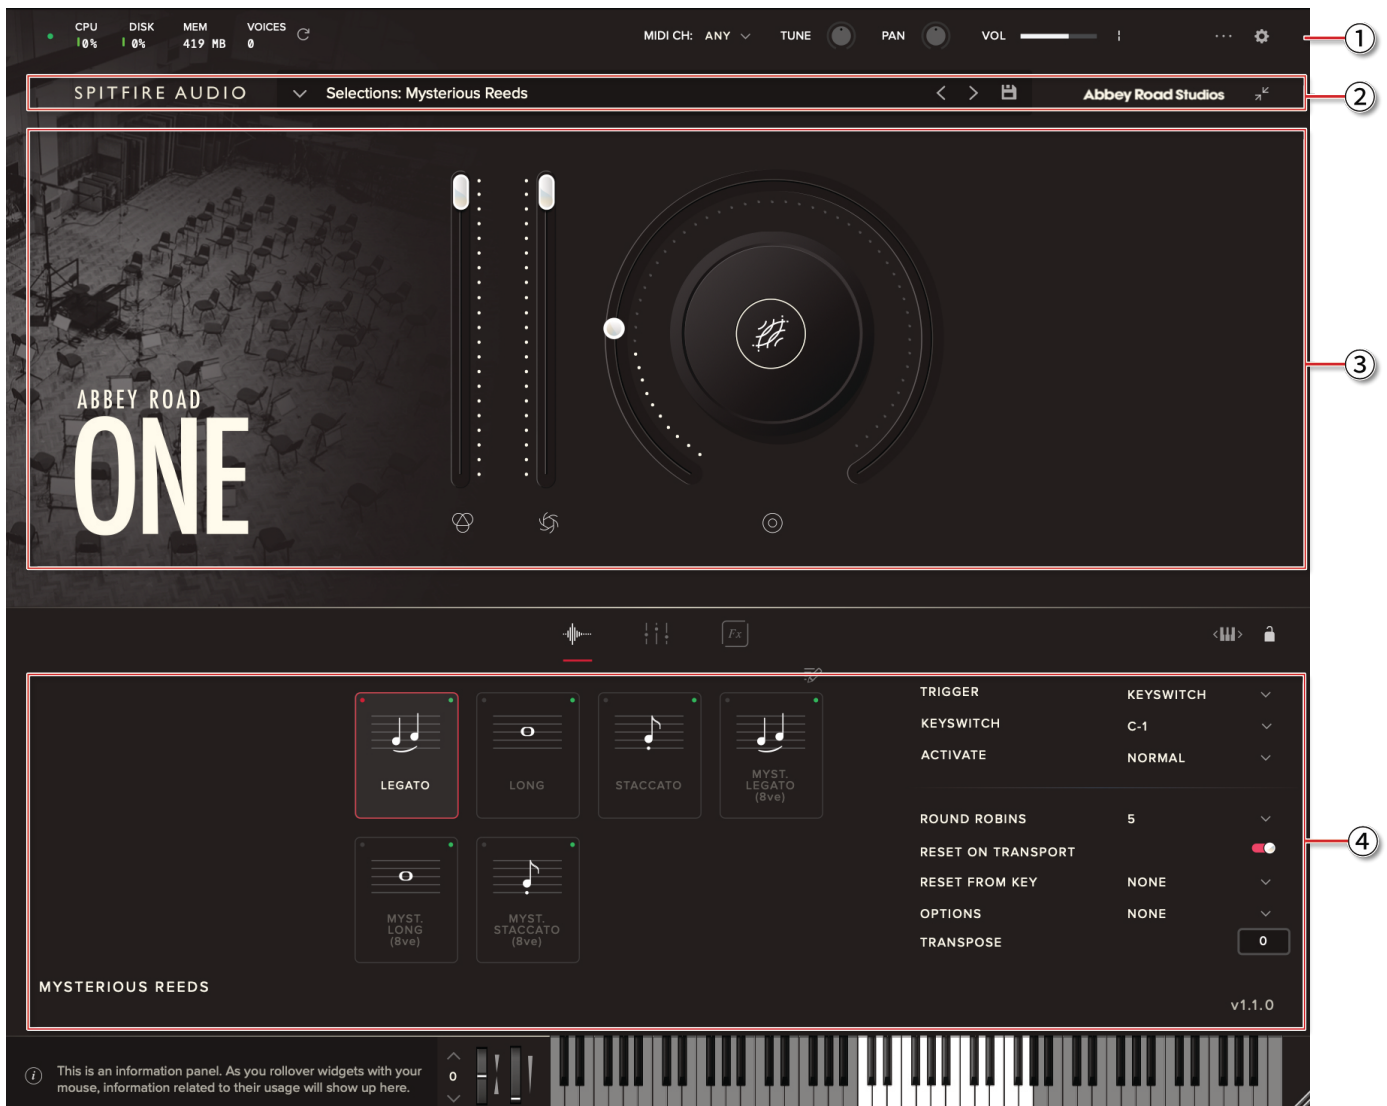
CPU 0% DISK 0% MEM 419 MB VOICES 0

MIDI CH: ANY TUNE PAN VOL

①

SPITFIRE AUDIO Selections: Mysterious Reeds

Abbey Road Studios

②

ABBEY ROAD
ONE

③

Fx

LEGATO

LONG

STACCATO

MYST. LEGATO (8ve)

MYST. LONG (8ve)

MYST. STACCATO (8ve)

| TRIGGER | KEYSWITCH |
|---|---|
| KEYSWITCH | C-1 |
| ACTIVATE | NORMAL |
| ROUND ROBINS | 5 |
| RESET ON TRANSPORT | |
| RESET FROM KEY | NONE |
| OPTIONS | NONE |
| TRANSPOSE | 0 |

④

MYSTERIOUS REEDS

v1.1.0

This is an information panel. As you rollover widgets with your mouse, information related to their usage will show up here.

0